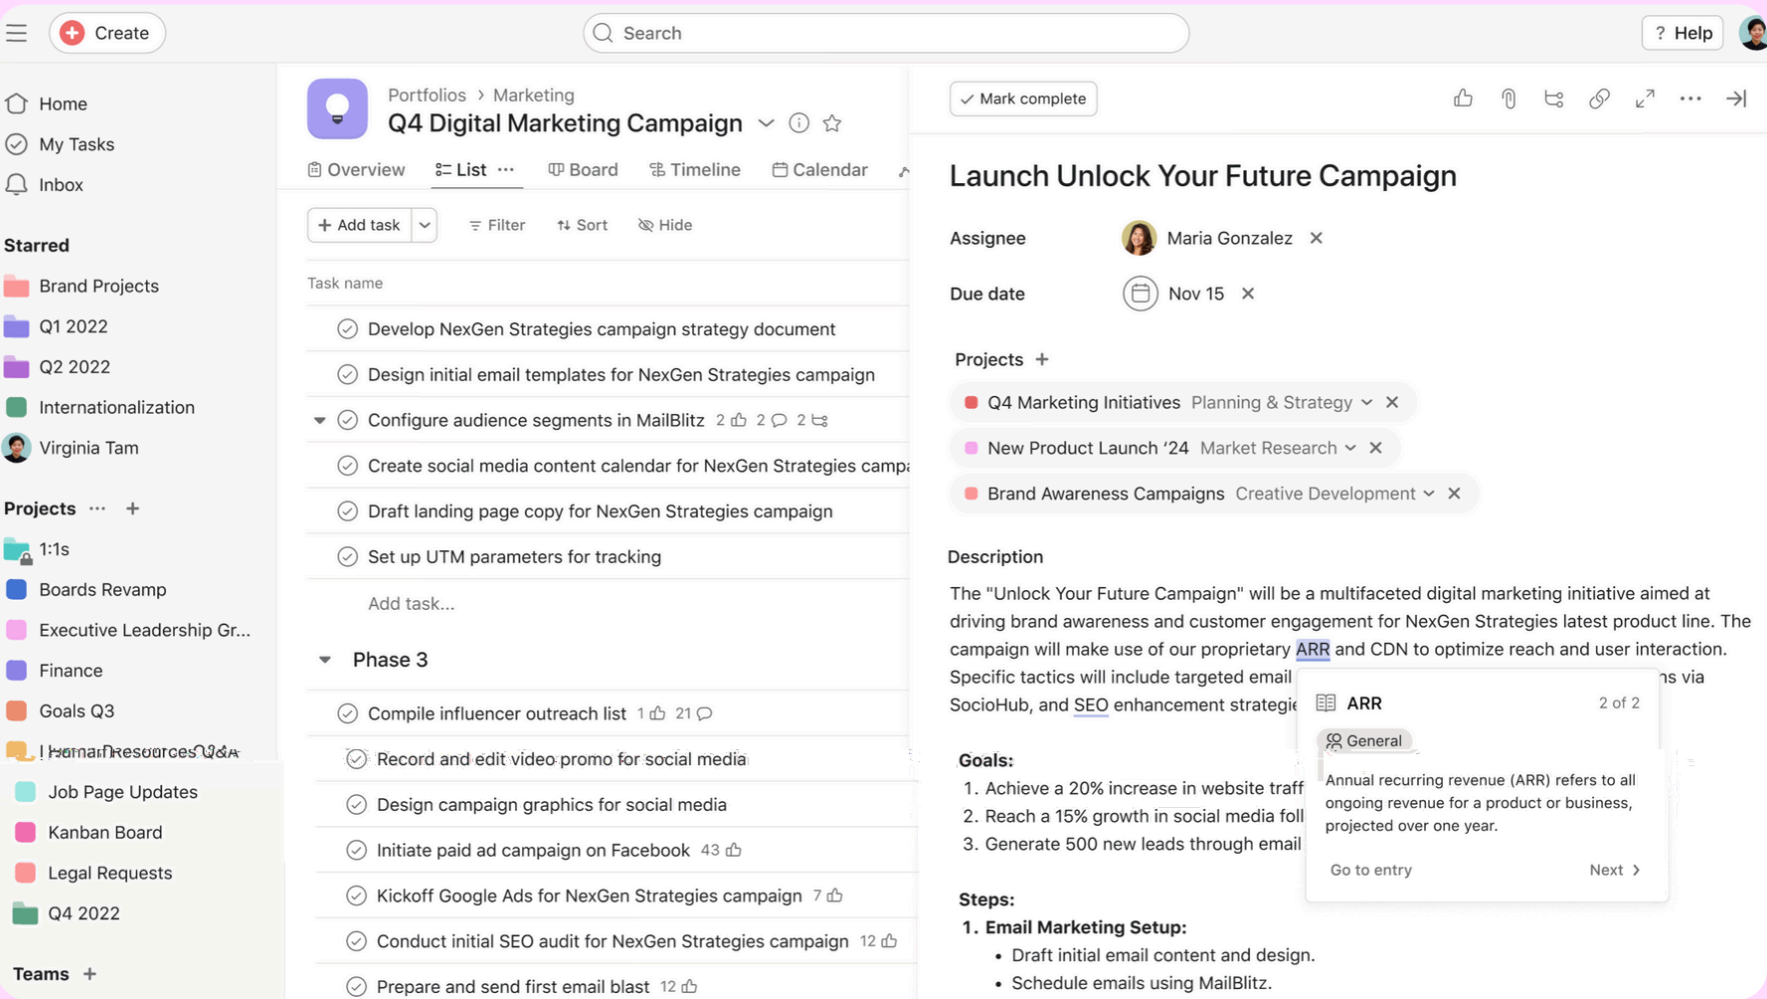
Create

Search

? Help

Home
My Tasks
Inbox

Starred
Brand Projects
Q1 2022
Q2 2022
Internationalization
Virginia Tam

Projects ··· +
1:1s
Boards Revamp
Executive Leadership Gr...
Finance
Goals Q3
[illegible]
Job Page Updates
Kanban Board
Legal Requests
Q4 2022

Teams +

Portfolios > Marketing
Q4 Digital Marketing Campaign

Overview List ··· Board Timeline Calendar

+ Add task Filter Sort Hide

Task name
Develop NexGen Strategies campaign strategy document
Design initial email templates for NexGen Strategies campaign
Configure audience segments in MailBlitz 2 2 2
Create social media content calendar for NexGen Strategies campa
Draft landing page copy for NexGen Strategies campaign
Set up UTM parameters for tracking
Add task...

Phase 3
Compile influencer outreach list 1 21
Record and edit video promo for social media
Design campaign graphics for social media
Initiate paid ad campaign on Facebook 43
Kickoff Google Ads for NexGen Strategies campaign 7
Conduct initial SEO audit for NexGen Strategies campaign 12
Prepare and send first email blast 12

Mark complete

Launch Unlock Your Future Campaign

Assignee Maria Gonzalez
Due date Nov 15

Projects +
Q4 Marketing Initiatives Planning & Strategy
New Product Launch '24 Market Research
Brand Awareness Campaigns Creative Development

Description
The "Unlock Your Future Campaign" will be a multifaceted digital marketing initiative aimed at driving brand awareness and customer engagement for NexGen Strategies latest product line. The campaign will make use of our proprietary ARR and CDN to optimize reach and user interaction. Specific tactics will include targeted email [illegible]ns via SocioHub, and SEO enhancement strategie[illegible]

Goals:
1. Achieve a 20% increase in website traff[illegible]
2. Reach a 15% growth in social media foll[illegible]
3. Generate 500 new leads through email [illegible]

Steps:
1. Email Marketing Setup:
• Draft initial email content and design.
• Schedule emails using MailBlitz.

ARR 2 of 2
General
Annual recurring revenue (ARR) refers to all ongoing revenue for a product or business, projected over one year.
Go to entry Next ›